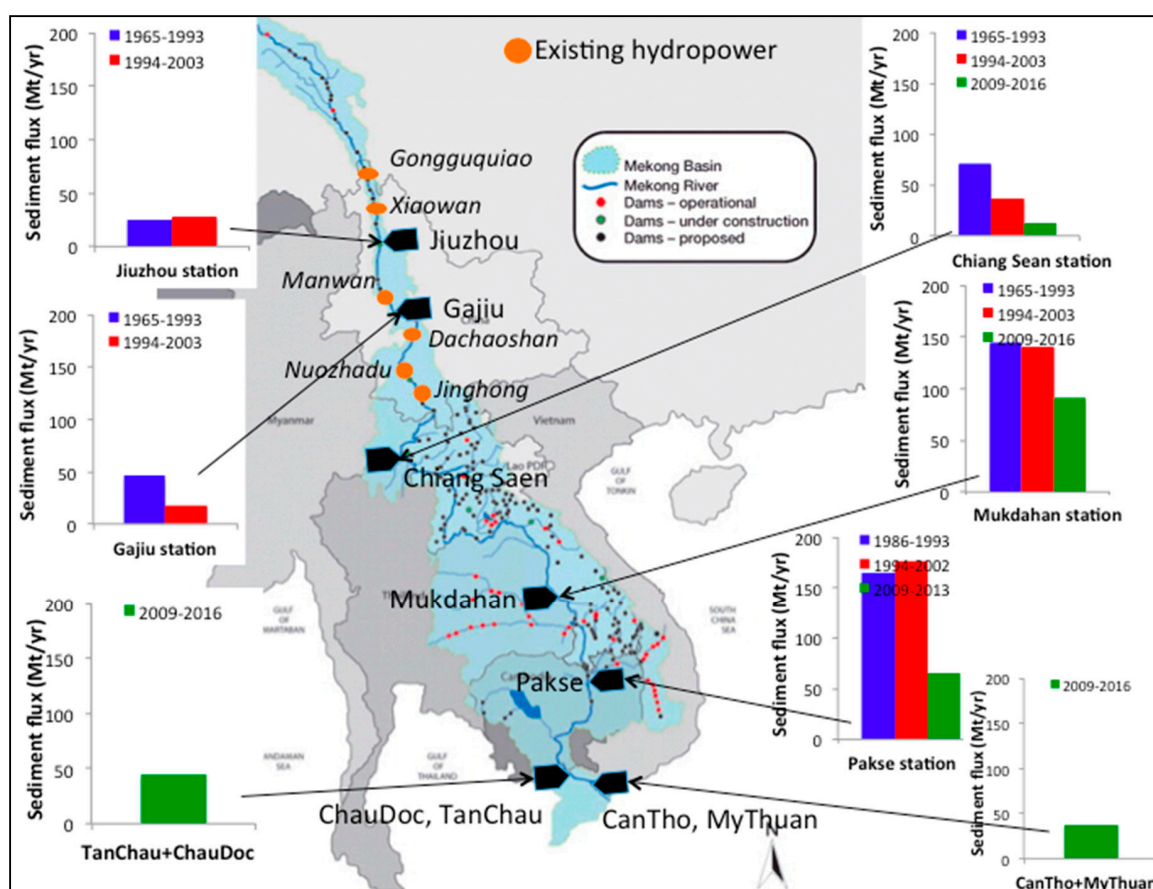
Existing hydropower

Mekong Basin
Mekong River
Dams – operational
Dams – under construction
Dams – proposed

Sediment flux (Mt/yr)
200
150
100
50
0
1965-1993
1994-2003
Jiuzhou station

Gongguquiao
Xiaowan
Jiuzhou
Manwan
Gajiu
Dachaoshan
Nuozhadu
Jinghong
Chiang Saen
Mukdahan
Pakse
ChauDoc, TanChau
CanTho, MyThuan

Myanmar
Vietnam
Lao PDR
GULF OF TONKIN
GULF OF MARTABAN
SOUTH CHINA SEA
ANDAMAN SEA
GULF OF THAILAND
N

Sediment flux (Mt/yr)
200
150
100
50
0
1965-1993
1994-2003
2009-2016
Chiang Sean station

Sediment flux (Mt/yr)
200
150
100
50
0
1965-1993
1994-2003
Gajiu station

Sediment flux (Mt/yr)
200
150
100
50
0
1965-1993
1994-2003
2009-2016
Mukdahan station

Sediment flux (Mt/yr)
200
150
100
50
0
1986-1993
1994-2002
2009-2013
Pakse station

Sediment flux (Mt/yr)
200
150
100
50
0
2009-2016
TanChau+ChauDoc

Sediment flux (Mt/yr)
200
150
100
50
0
2009-2016
CanTho+MyThuan